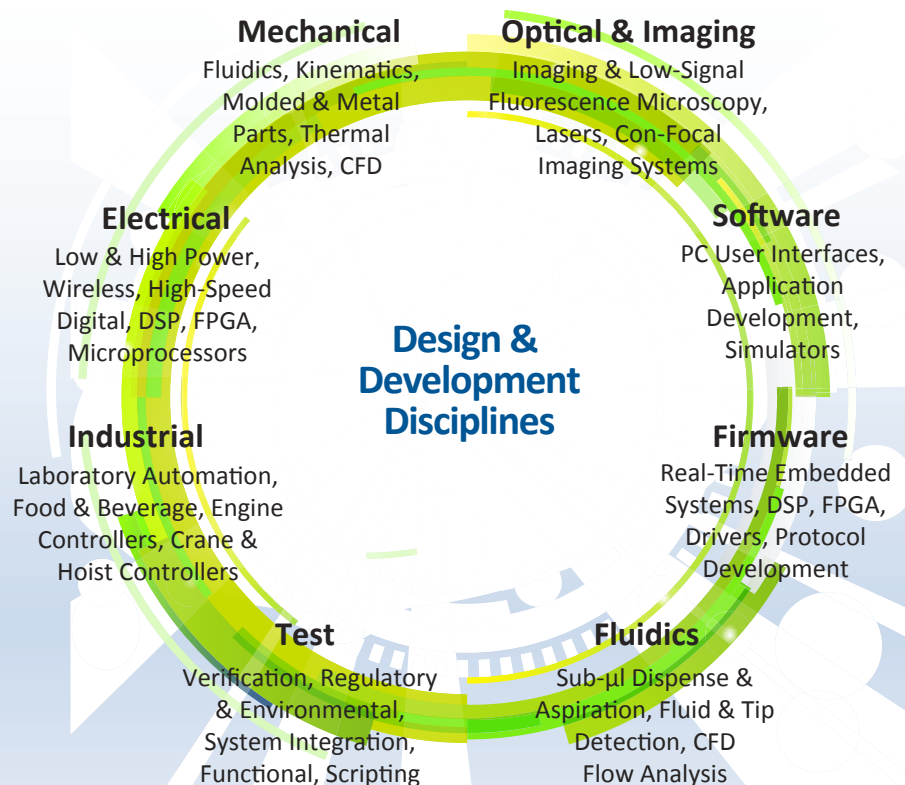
Mechanical
Fluidics, Kinematics, Molded & Metal Parts, Thermal Analysis, CFD

Optical & Imaging
Imaging & Low-Signal Fluorescence Microscopy, Lasers, Con-Focal Imaging Systems

Electrical
Low & High Power, Wireless, High-Speed Digital, DSP, FPGA, Microprocessors

Software
PC User Interfaces, Application Development, Simulators

Design & Development Disciplines

Industrial
Laboratory Automation, Food & Beverage, Engine Controllers, Crane & Hoist Controllers

Firmware
Real-Time Embedded Systems, DSP, FPGA, Drivers, Protocol Development

Test
Verification, Regulatory & Environmental, System Integration, Functional, Scripting

Fluidics
Sub-µl Dispense & Aspiration, Fluid & Tip Detection, CFD Flow Analysis